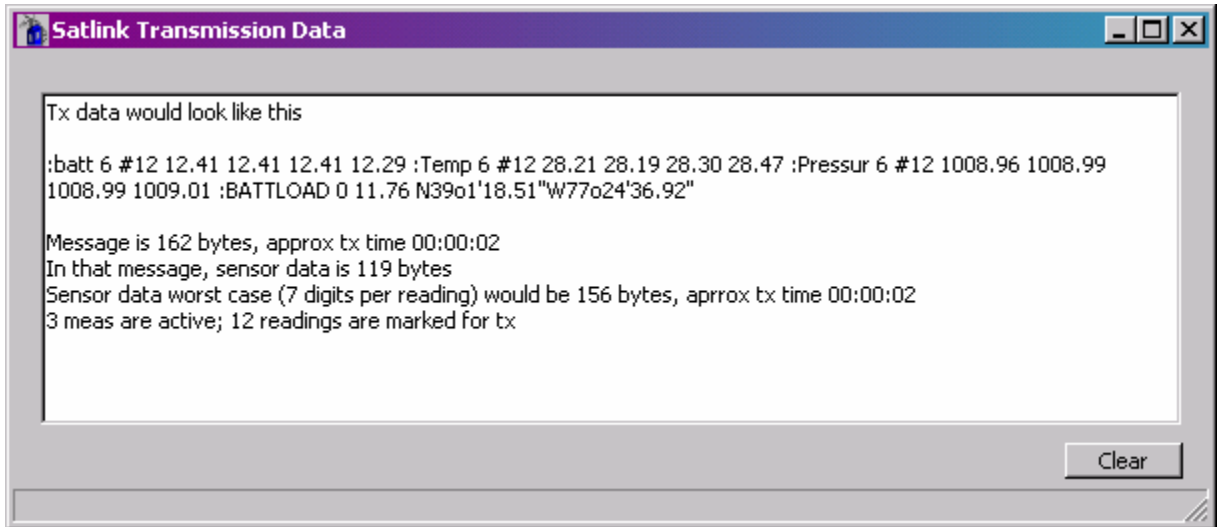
Satlink Transmission Data

Tx data would look like this

:batt 6 #12 12.41 12.41 12.41 12.29 :Temp 6 #12 28.21 28.19 28.30 28.47 :Pressur 6 #12 1008.96 1008.99 1008.99 1009.01 :BATTLOAD 0 11.76 N39o1'18.51"W77o24'36.92"

Message is 162 bytes, approx tx time 00:00:02
In that message, sensor data is 119 bytes
Sensor data worst case (7 digits per reading) would be 156 bytes, aprrox tx time 00:00:02
3 meas are active; 12 readings are marked for tx

Clear